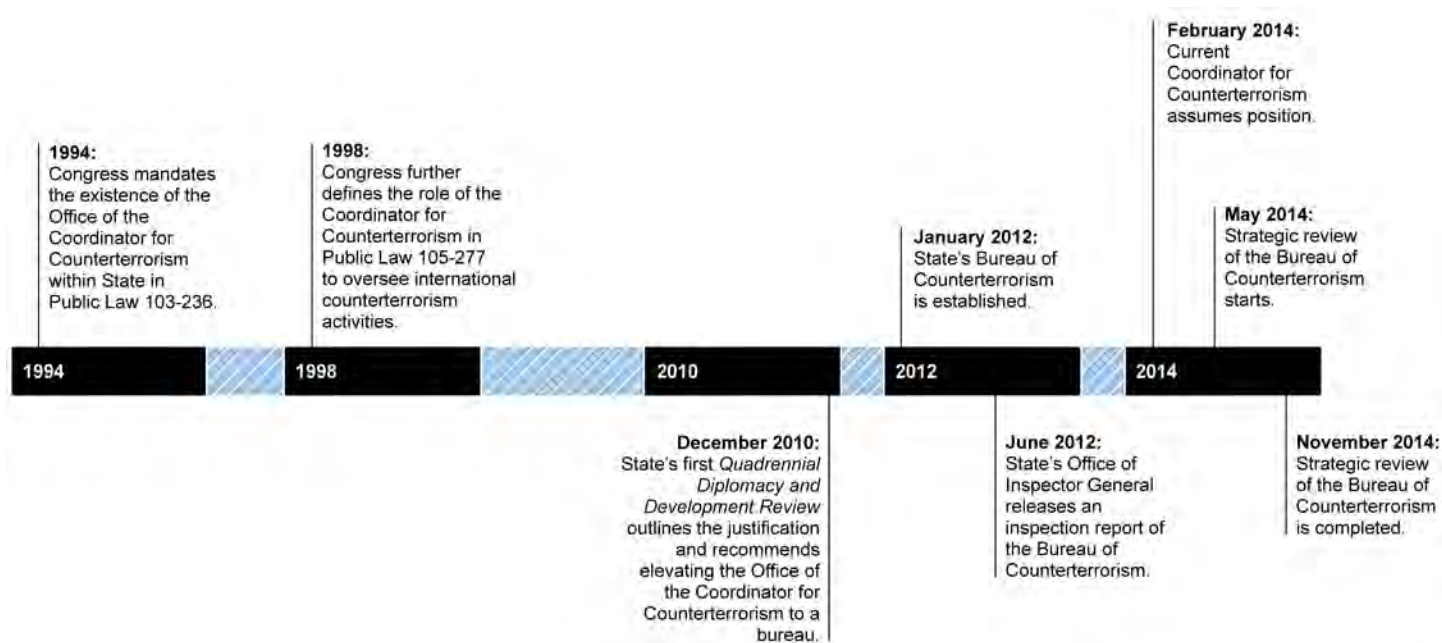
February 2014:
Current Coordinator for Counterterrorism assumes position.

1994:
Congress mandates the existence of the Office of the Coordinator for Counterterrorism within State in Public Law 103-236.

1998:
Congress further defines the role of the Coordinator for Counterterrorism in Public Law 105-277 to oversee international counterterrorism activities.

January 2012:
State's Bureau of Counterterrorism is established.

May 2014:
Strategic review of the Bureau of Counterterrorism starts.

1994

1998

2010

2012

2014

December 2010:
State's first *Quadrennial Diplomacy and Development Review* outlines the justification and recommends elevating the Office of the Coordinator for Counterterrorism to a bureau.

June 2012:
State's Office of Inspector General releases an inspection report of the Bureau of Counterterrorism.

November 2014:
Strategic review of the Bureau of Counterterrorism is completed.